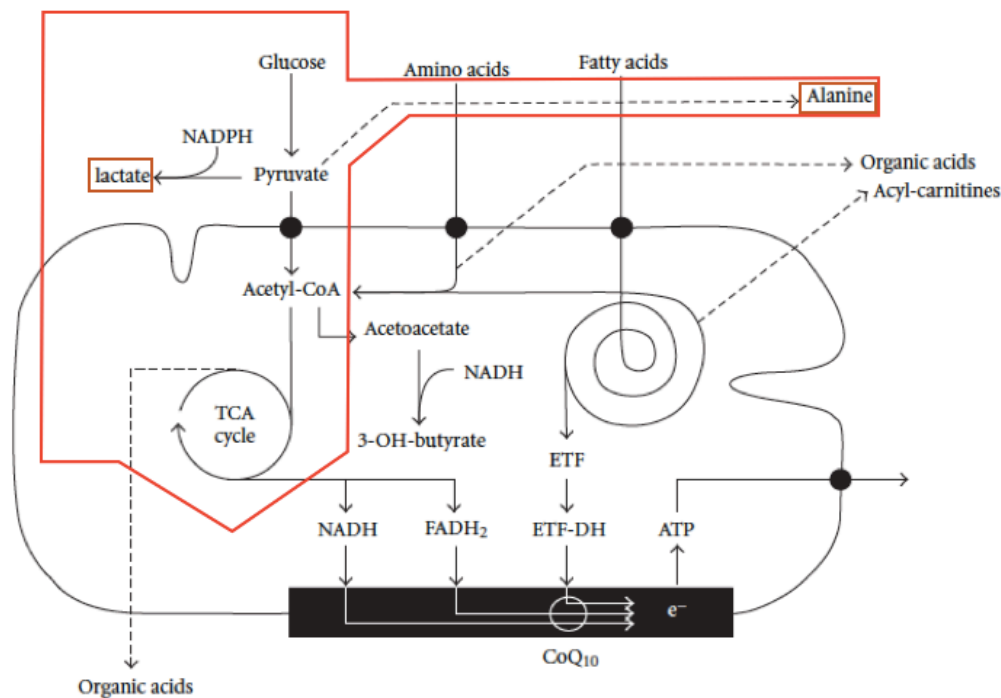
Glucose

Amino acids

Fatty acids

Alanine

NADPH

Organic acids

lactate

Pyruvate

Acyl-carnitines

Acetyl-CoA

Acetoacetate

NADH

TCA cycle

3-OH-butyrate

ETF

NADH

$FADH_2$

ETF-DH

ATP

$e^-$

$CoQ_{10}$

Organic acids